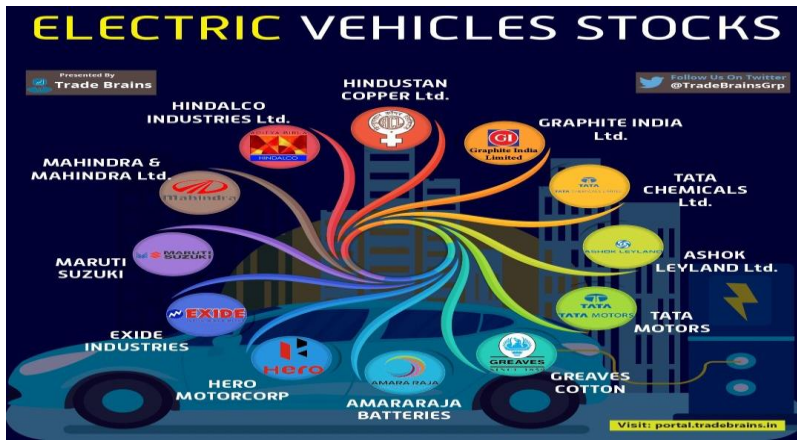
ELECTRIC VEHICLES STOCKS

Presented By
Trade Brains

Follow Us On Twitter
@TradeBrainsGrp

HINDUSTAN COPPER Ltd.

HINDALCO INDUSTRIES Ltd.

HINDALCO

GRAPHITE INDIA Ltd.

GI
Graphite India Limited

MAHINDRA & MAHINDRA Ltd.

Mahindra

TATA CHEMICALS Ltd.

TATA

MARUTI SUZUKI

MARUTI SUZUKI

ASHOK LEYLAND

ASHOK LEYLAND Ltd.

EXIDE

TATA MOTORS

TATA MOTORS

EXIDE INDUSTRIES

Hero

GREAVES

HERO MOTORCORP

AMARA RAJA

GREAVES COTTON

AMARARAJA BATTERIES

Visit: portal.tradebrains.in